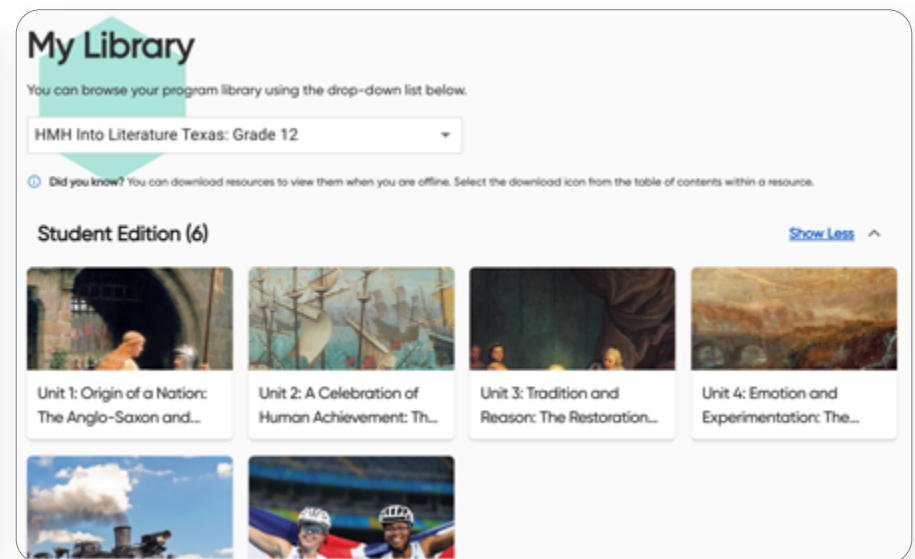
My Library

You can browse your program library using the drop-down list below.

HMH Into Literature Texas: Grade 12

Did you know? You can download resources to view them when you are offline. Select the download icon from the table of contents within a resource.

Student Edition (6)

Show Less

Unit 1: Origin of a Nation: The Anglo-Saxon and...

Unit 2: A Celebration of Human Achievement: Th...

Unit 3: Tradition and Reason: The Restoration...

Unit 4: Emotion and Experimentation: The...